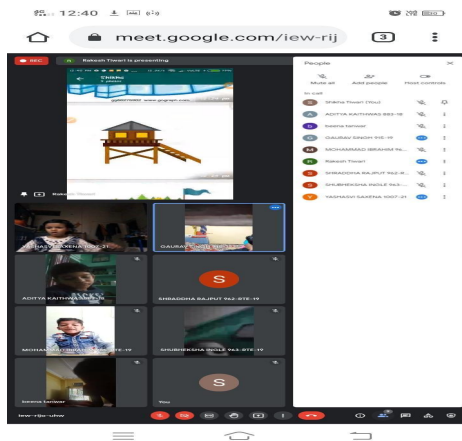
12:40

meet.google.com/iew-rij

3

REC

R Rakesh Tiwari is presenting

Shikha
3 photos

Rakesh Tiwari

YASHASVI SAXENA 1007-21

GAURAV SINGH 915-19

ADITYA KATHWAS 882-18

S

SHRADDHA RAJPUT 962-STE-19

MOHAMMAD IBRAHIM 965-STE-19

SHUBHEKSHA INGLE 963-STE-19

beena tanwar

S

You

iew-rijs-uhw

People

Mute all

Add people

Host controls

In call

Shikha Tiwari (You)

ADITYA KATHWAS 882-18

beena tanwar

GAURAV SINGH 915-19

MOHAMMAD IBRAHIM 96...

Rakesh Tiwari

SHRADDHA RAJPUT 962-S...

SHUBHEKSHA INGLE 963-...

YASHASVI SAXENA 1007-21